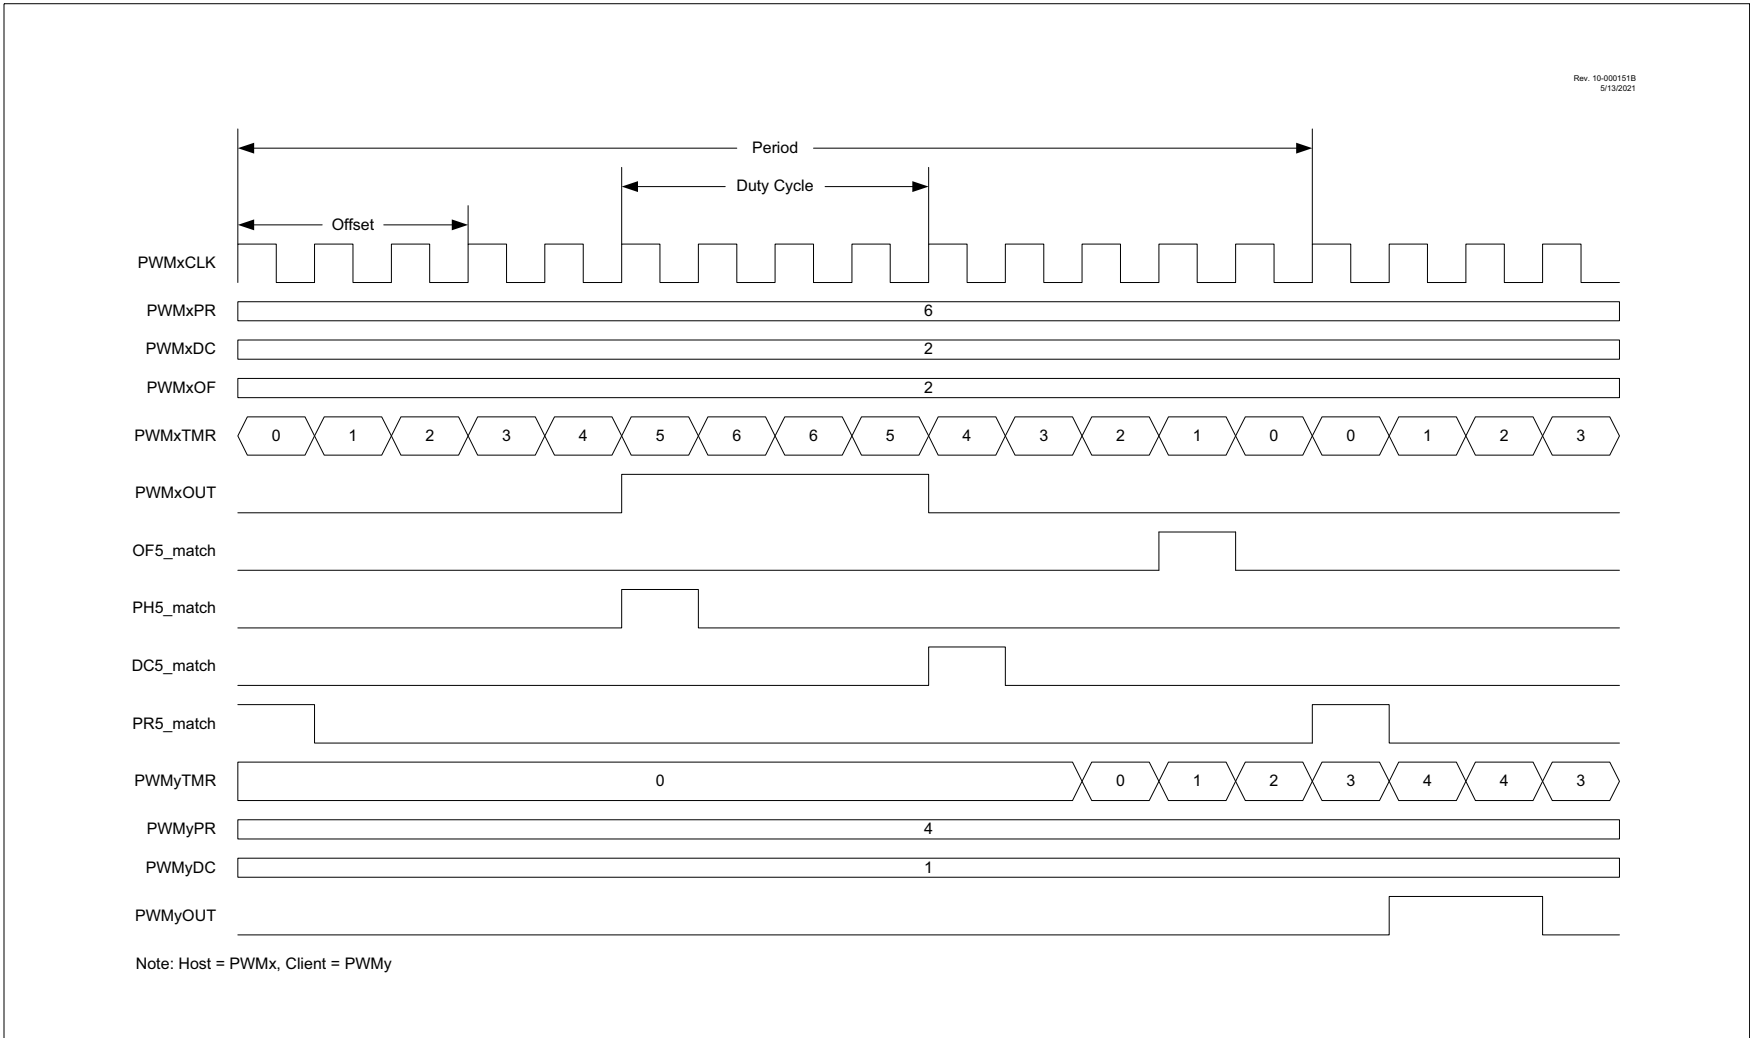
Rev. 10-000151B
5/13/2021

Period

Duty Cycle

Offset

PWMxCLK

PWMxPR 6

PWMxDC 2

PWMxOF 2

PWMxTMR 0 1 2 3 4 5 6 6 5 4 3 2 1 0 0 1 2 3

PWMxOUT

OF5_match

PH5_match

DC5_match

PR5_match

PWMyTMR 0 0 1 2 3 4 4 3

PWMyPR 4

PWMyDC 1

PWMyOUT

Note: Host = PWMx, Client = PWMy